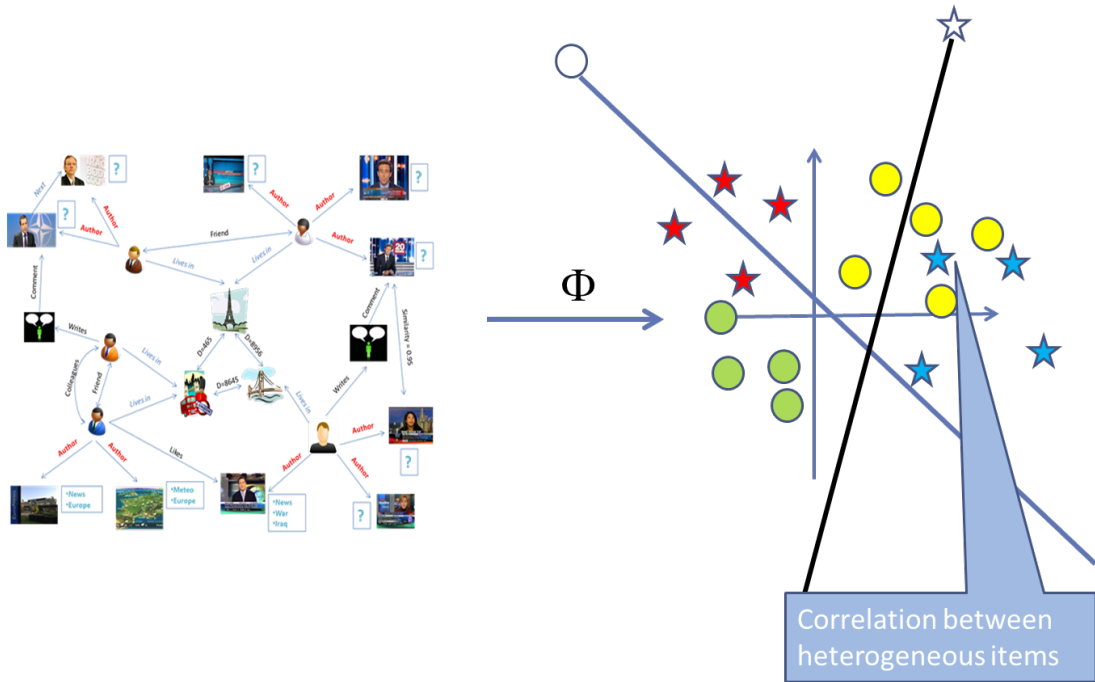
?
Next
?
Author
?
Author
?
Author
Friend
Author
Lives in
Lives in
?
Comment
Writes
Comment
Lives in
D=465
D=8956
Similarity = 0.95
Colleagues
Friend
D=8645
Writes
Lives in
Lives in
Author
Author
Likes
Author
Author
?
•News
•Europe
•Meteo
•Europe
•News
•War
•Iraq
?
$\Phi$
Correlation between heterogeneous items